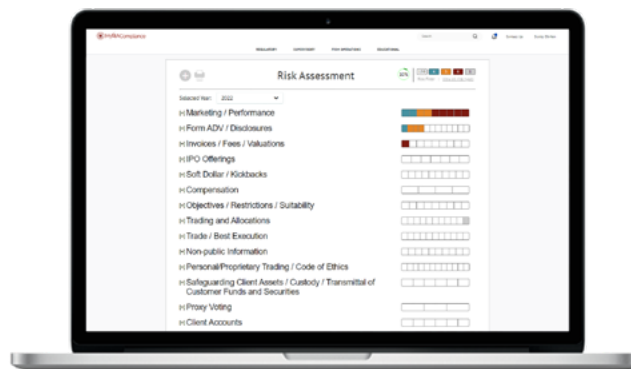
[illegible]Compliance

REGULATORY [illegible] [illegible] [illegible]

Risk Assessment

Selected Year: 2022

[+] Marketing / Performance
[+] Form ADV / Disclosures
[+] Invoices / Fees / Valuations
[+] IPO Offerings
[+] Soft Dollar / Kickbacks
[+] Compensation
[+] Objectives / Restrictions / Suitability
[+] Trading and Allocations
[+] Trade / Best Execution
[+] Non-public Information
[+] Personal/Proprietary Trading / Code of Ethics
[+] Safeguarding Client Assets / Custody / Transmittal of Customer Funds and Securities
[+] Proxy Voting
[+] Client Accounts